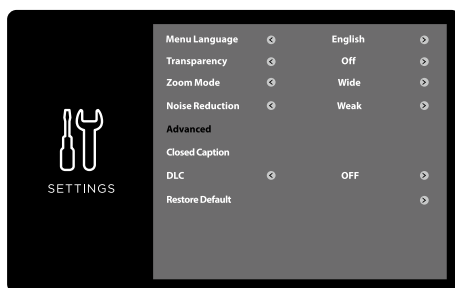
SETTINGS

| | | | |
|---|---|---|---|
| Menu Language | ‹ | English | › |
| Transparency | ‹ | Off | › |
| Zoom Mode | ‹ | Wide | › |
| Noise Reduction | ‹ | Weak | › |
| Advanced | | | |
| Closed Caption | | | |
| DLC | ‹ | OFF | › |
| Restore Default | | | › |